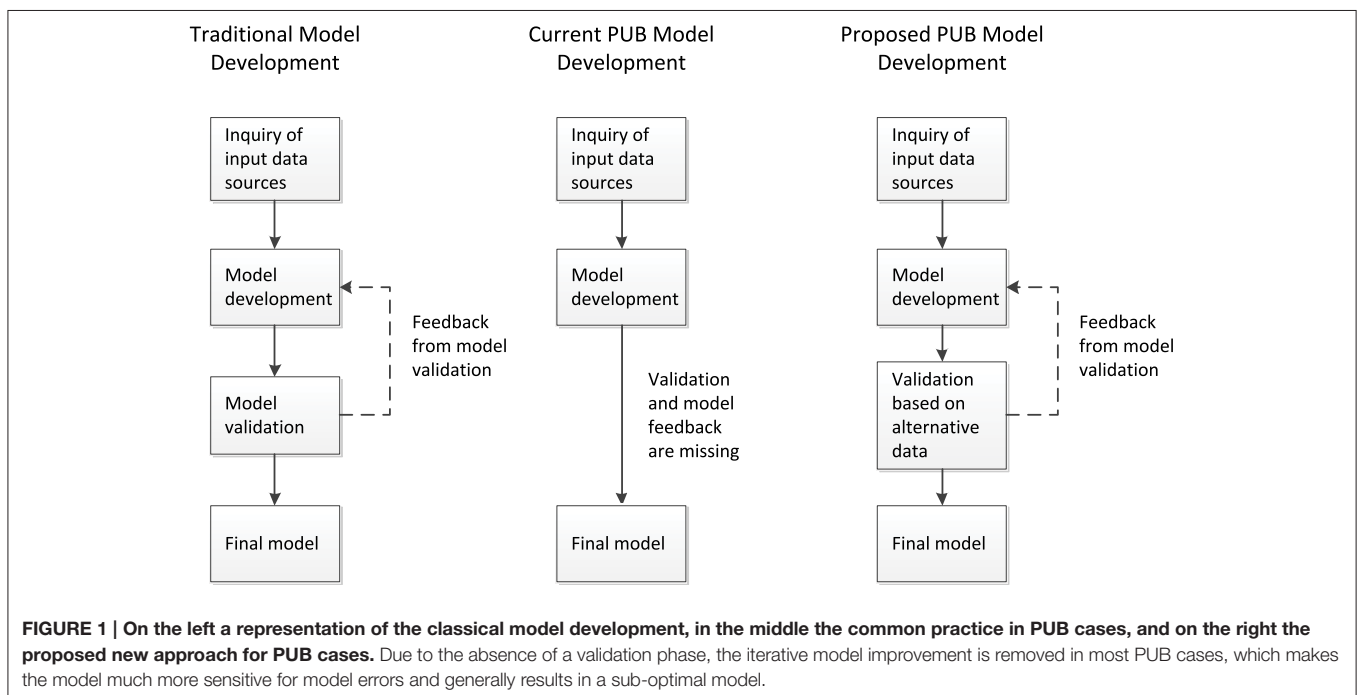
Traditional Model Development

Inquiry of input data sources

Model development

Feedback from model validation

Model validation

Final model

Current PUB Model Development

Inquiry of input data sources

Model development

Validation and model feedback are missing

Final model

Proposed PUB Model Development

Inquiry of input data sources

Model development

Feedback from model validation

Validation based on alternative data

Final model

**FIGURE 1 | On the left a representation of the classical model development, in the middle the common practice in PUB cases, and on the right the proposed new approach for PUB cases.** Due to the absence of a validation phase, the iterative model improvement is removed in most PUB cases, which makes the model much more sensitive for model errors and generally results in a sub-optimal model.